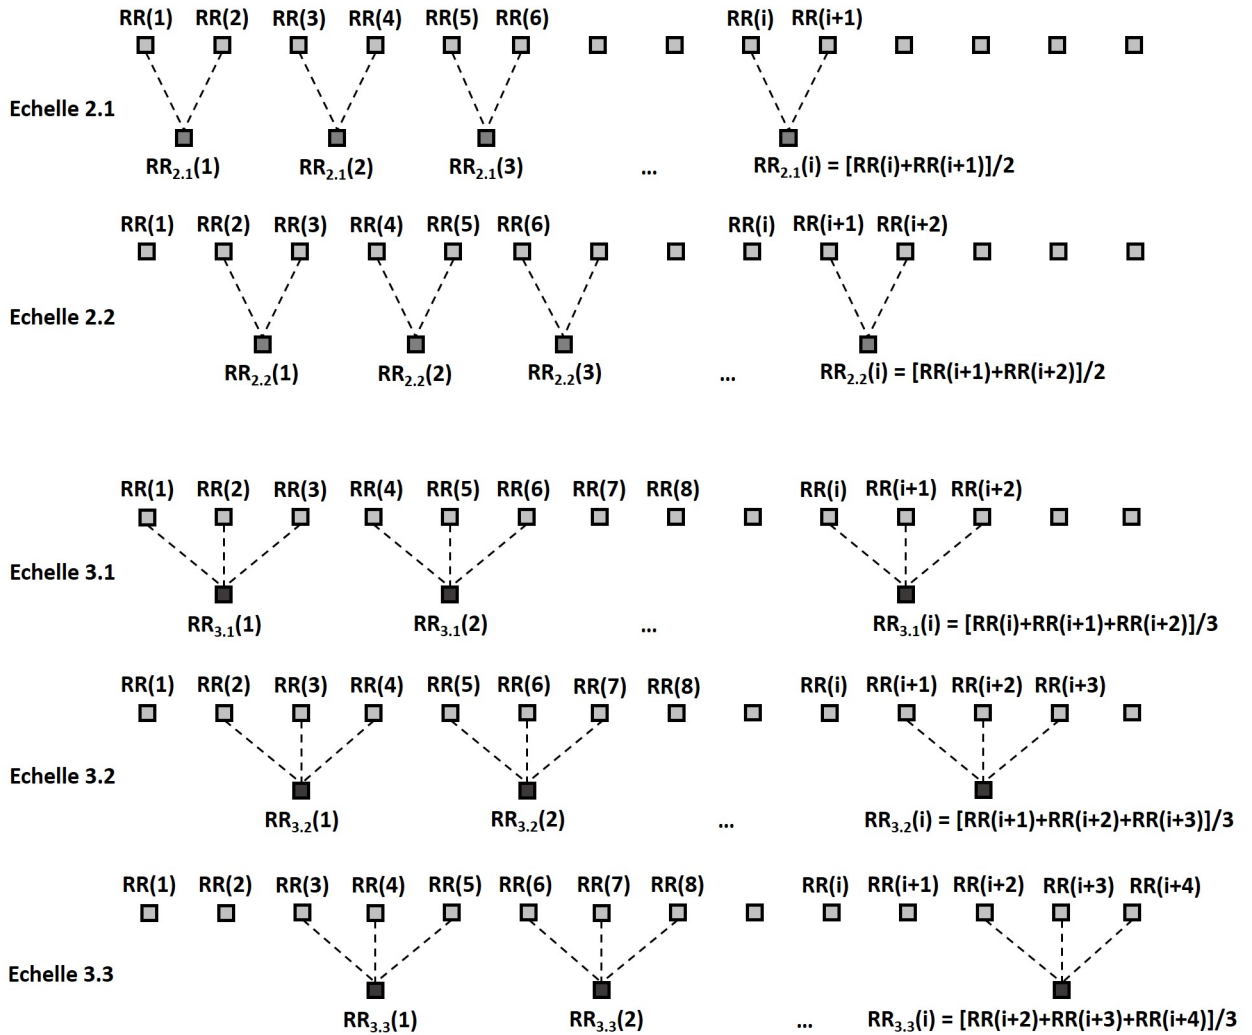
RR(1) RR(2) RR(3) RR(4) RR(5) RR(6) RR(i) RR(i+1)

Echelle 2.1

$RR_{2.1}(1)$ $RR_{2.1}(2)$ $RR_{2.1}(3)$ ... $RR_{2.1}(i) = [RR(i)+RR(i+1)]/2$

RR(1) RR(2) RR(3) RR(4) RR(5) RR(6) RR(i) RR(i+1) RR(i+2)

Echelle 2.2

$RR_{2.2}(1)$ $RR_{2.2}(2)$ $RR_{2.2}(3)$ ... $RR_{2.2}(i) = [RR(i+1)+RR(i+2)]/2$

RR(1) RR(2) RR(3) RR(4) RR(5) RR(6) RR(7) RR(8) RR(i) RR(i+1) RR(i+2)

Echelle 3.1

$RR_{3.1}(1)$ $RR_{3.1}(2)$ ... $RR_{3.1}(i) = [RR(i)+RR(i+1)+RR(i+2)]/3$

RR(1) RR(2) RR(3) RR(4) RR(5) RR(6) RR(7) RR(8) RR(i) RR(i+1) RR(i+2) RR(i+3)

Echelle 3.2

$RR_{3.2}(1)$ $RR_{3.2}(2)$ ... $RR_{3.2}(i) = [RR(i+1)+RR(i+2)+RR(i+3)]/3$

RR(1) RR(2) RR(3) RR(4) RR(5) RR(6) RR(7) RR(8) RR(i) RR(i+1) RR(i+2) RR(i+3) RR(i+4)

Echelle 3.3

$RR_{3.3}(1)$ $RR_{3.3}(2)$ ... $RR_{3.3}(i) = [RR(i+2)+RR(i+3)+RR(i+4)]/3$